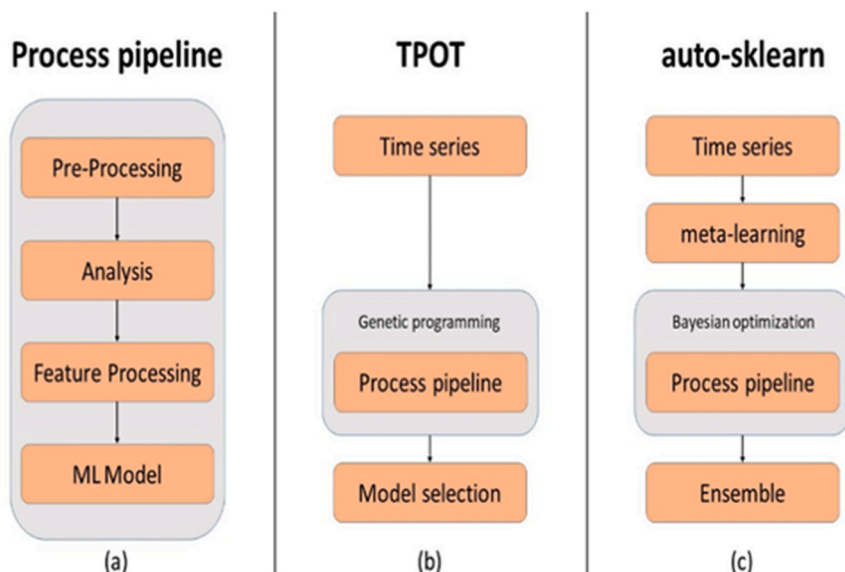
Process pipeline

Pre-Processing

Analysis

Feature Processing

ML Model

(a)

TPOT

Time series

Genetic programming

Process pipeline

Model selection

(b)

auto-sklearn

Time series

meta-learning

Bayesian optimization

Process pipeline

Ensemble

(c)